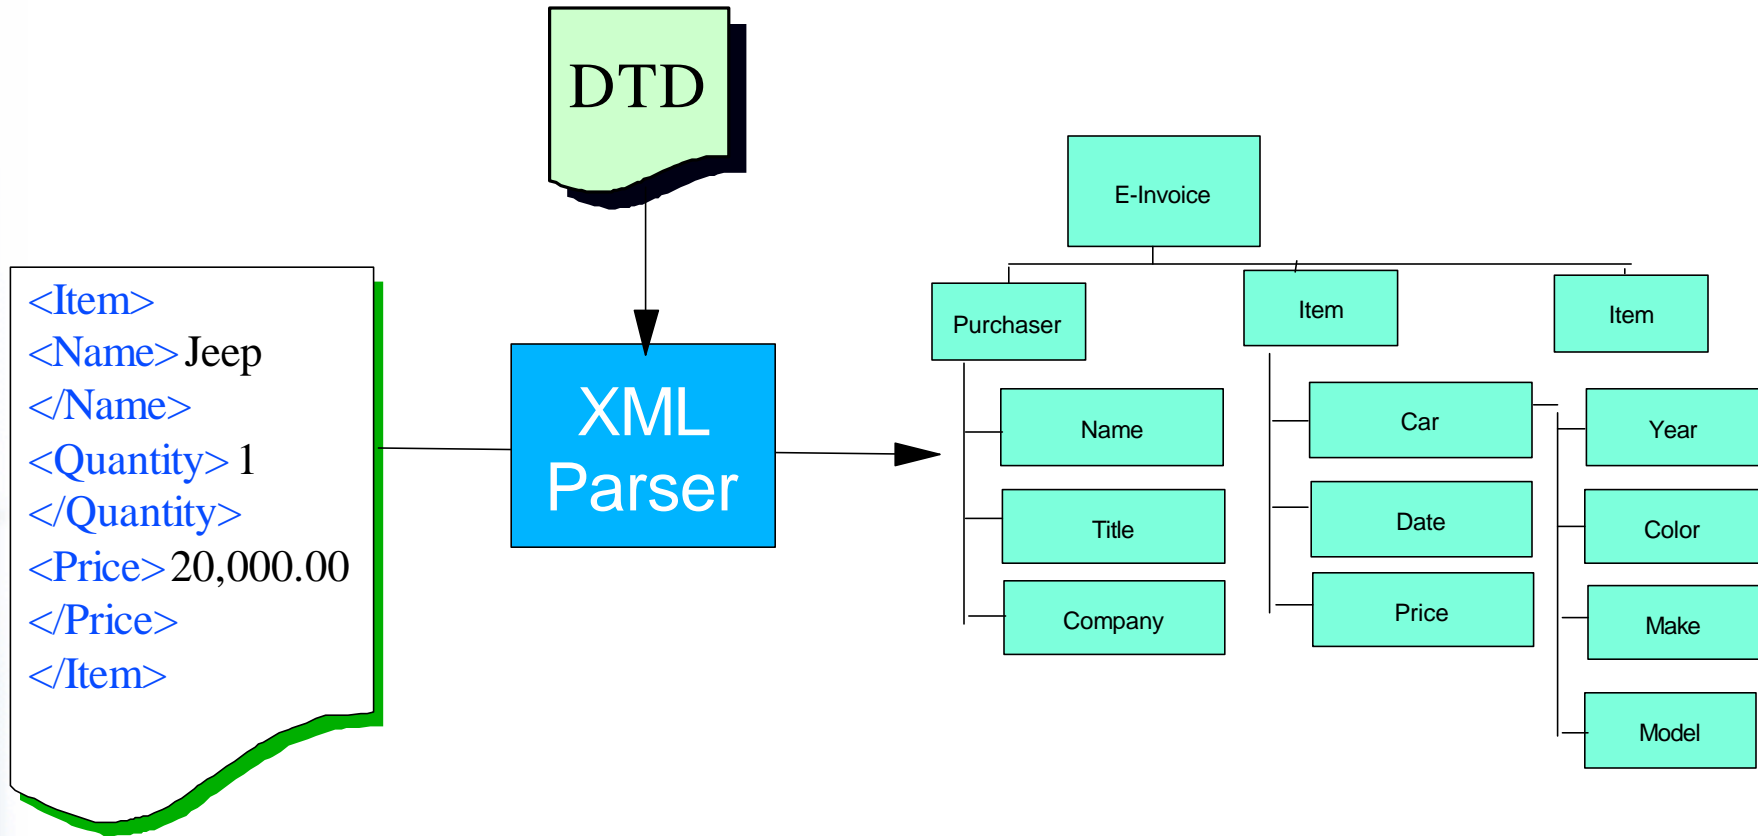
DTD

<Item>
<Name> Jeep
</Name>
<Quantity> 1
</Quantity>
<Price> 20,000.00
</Price>
</Item>

XML Parser

E-Invoice

Purchaser

Item

Item

Name

Title

Company

Car

Date

Price

Year

Color

Make

Model